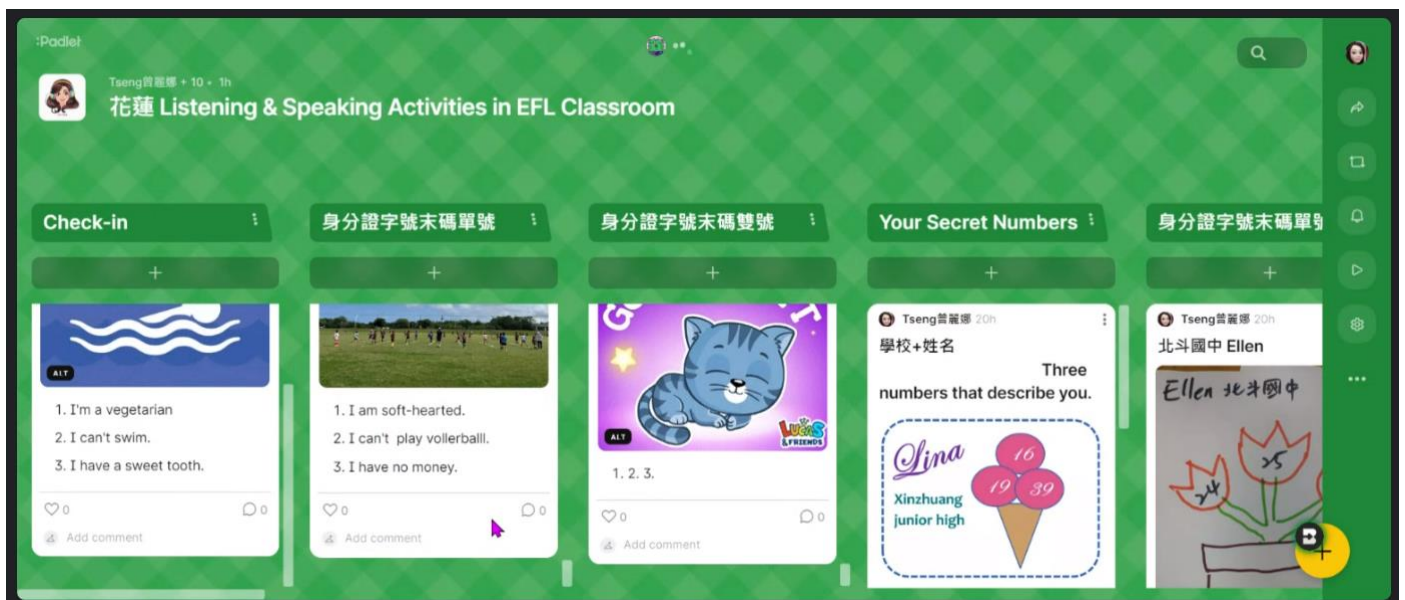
:Padlet

Tseng曾麗娜 + 10 • 1h

花蓮 Listening & Speaking Activities in EFL Classroom

Check-in

+

ALT

1. I'm a vegetarian
2. I can't swim.
3. I have a sweet tooth.

♡0 ◯0

Add comment

身分證字號末碼單號

+

1. I am soft-hearted.
2. I can't play vollerball.
3. I have no money.

♡0 ◯0

Add comment

身分證字號末碼雙號

+

ALT

Lucas & FRIENDS

1. 2. 3.

♡0 ◯0

Add comment

Your Secret Numbers

+

Tseng曾麗娜 20h

學校+姓名

Three numbers that describe you.

Lina

Xinzhuang junior high

16 19 39

身分證字號末碼單號

+

Tseng曾麗娜 20h

北斗國中 Ellen

Ellen 北斗國中

25 24